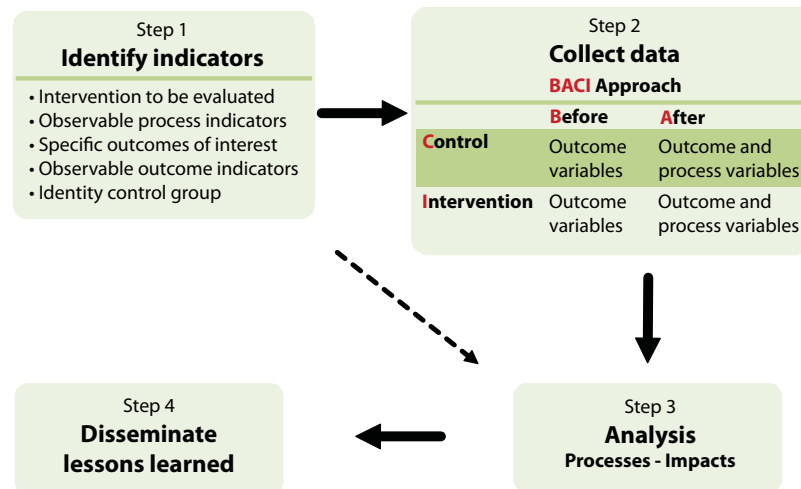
Step 1
Identify indicators

• Intervention to be evaluated
• Observable process indicators
• Specific outcomes of interest
• Observable outcome indicators
• Identity control group

Step 2
Collect data
BACI Approach

| | Before | After |
|---|---|---|
| Control | Outcome variables | Outcome and process variables |
| Intervention | Outcome variables | Outcome and process variables |

Step 3
Analysis
Processes - Impacts

Step 4
Disseminate lessons learned